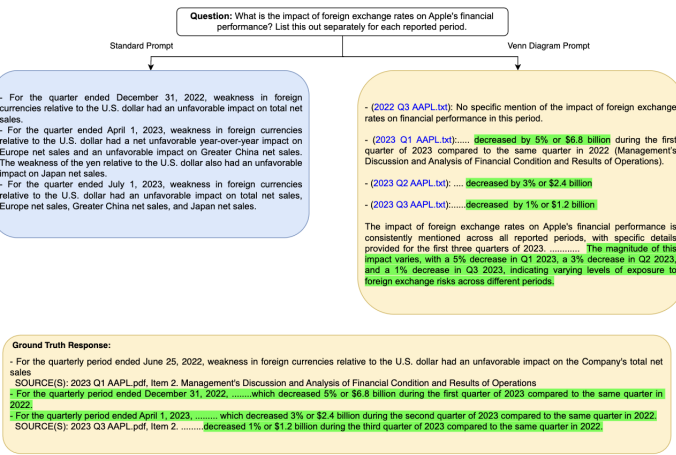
**Question:** What is the impact of foreign exchange rates on Apple's financial performance? List this out separately for each reported period.

Standard Prompt

Venn Diagram Prompt

- For the quarter ended December 31, 2022, weakness in foreign currencies relative to the U.S. dollar had an unfavorable impact on total net sales.
- For the quarter ended April 1, 2023, weakness in foreign currencies relative to the U.S. dollar had a net unfavorable year-over-year impact on Europe net sales and an unfavorable impact on Greater China net sales. The weakness of the yen relative to the U.S. dollar also had an unfavorable impact on Japan net sales.
- For the quarter ended July 1, 2023, weakness in foreign currencies relative to the U.S. dollar had an unfavorable impact on total net sales, Europe net sales, Greater China net sales, and Japan net sales.

- (2022 Q3 AAPL.txt): No specific mention of the impact of foreign exchange rates on financial performance in this period.

- (2023 Q1 AAPL.txt):..... decreased by 5% or $6.8 billion during the first quarter of 2023 compared to the same quarter in 2022 (Management's Discussion and Analysis of Financial Condition and Results of Operations).

- (2023 Q2 AAPL.txt): .... decreased by 3% or $2.4 billion

- (2023 Q3 AAPL.txt):......decreased by 1% or $1.2 billion

The impact of foreign exchange rates on Apple's financial performance is consistently mentioned across all reported periods, with specific details provided for the first three quarters of 2023. ............ The magnitude of this impact varies, with a 5% decrease in Q1 2023, a 3% decrease in Q2 2023, and a 1% decrease in Q3 2023, indicating varying levels of exposure to foreign exchange risks across different periods.

**Ground Truth Response:**
- For the quarterly period ended June 25, 2022, weakness in foreign currencies relative to the U.S. dollar had an unfavorable impact on the Company's total net sales
SOURCE(S): 2023 Q1 AAPL.pdf, Item 2. Management's Discussion and Analysis of Financial Condition and Results of Operations
- For the quarterly period ended December 31, 2022, ........which decreased 5% or $6.8 billion during the first quarter of 2023 compared to the same quarter in 2022.
- For the quarterly period ended April 1, 2023, ......... which decreased 3% or $2.4 billion during the second quarter of 2023 compared to the same quarter in 2022.
SOURCE(S): 2023 Q3 AAPL.pdf, Item 2. .........decreased 1% or $1.2 billion during the third quarter of 2023 compared to the same quarter in 2022.